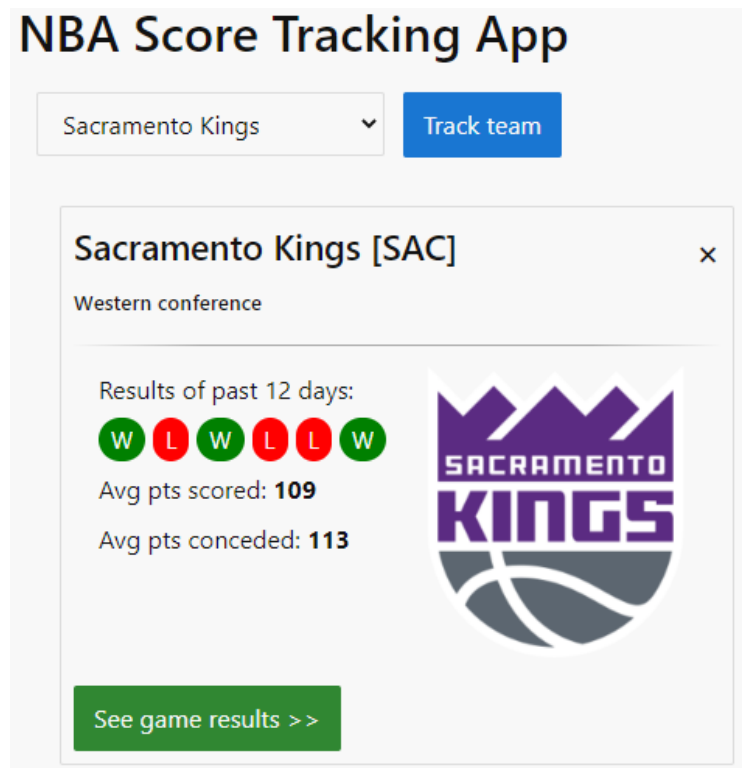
NBA Score Tracking App

Sacramento Kings

Track team

Sacramento Kings [SAC]

×

Western conference

Results of past 12 days:

W L W L L W

Avg pts scored: **109**

Avg pts conceded: **113**

SACRAMENTO KINGS

See game results >>